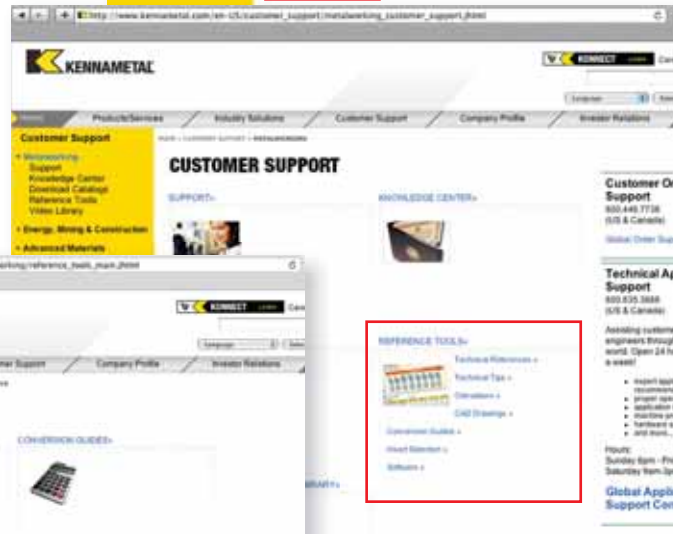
http://www.kennametal.com/en-US/customer_support/metalworking_customer_support.jhtml

KENNAMETAL

KONNECT

Products/Services
Industry Solutions
Customer Support
Company Profile
Investor Relations

Customer Support
• Metalworking
Support
Knowledge Center
Download Catalogs
Reference Tools
Video Library
• Energy, Mining & Construction
• Advanced Materials

CUSTOMER SUPPORT

SUPPORT»

KNOWLEDGE CENTER»

Customer Or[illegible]
Support
800.446.7738
(US & Canada)

Global Order Sup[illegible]

Technical Ap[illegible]
Support
800.835.3668
(US & Canada)

Assisting custome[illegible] engineers throug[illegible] world. Open 24 h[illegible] a week!

Hours:
Sunday 8pm - Fr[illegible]
Saturday 8am-5p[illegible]

Global Appli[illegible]
Support Cor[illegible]

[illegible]working/reference_tools_main.jhtml

KONNECT

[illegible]mer Support
Company Profile
Investor Relations

CONVERSION GUIDES»

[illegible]BRARY»

REFERENCE TOOLS»
Technical References »
Technical Tips »
Calculators »
CAD Drawings »
Conversion Guides »
Insert Selection »
Software »